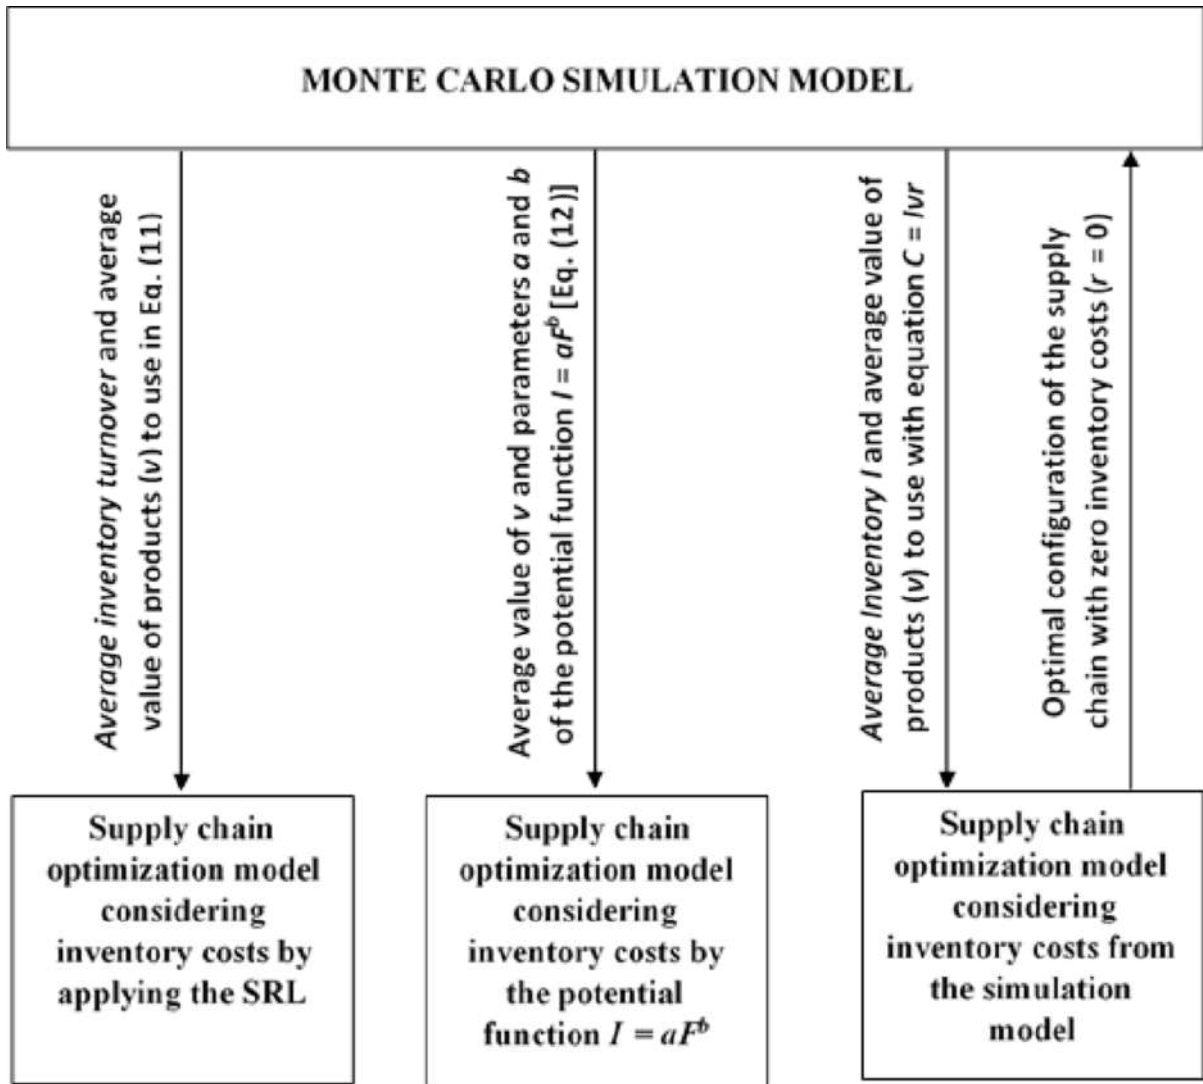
MONTE CARLO SIMULATION MODEL

Average inventory turnover and average value of products (v) to use in Eq. (11)

Average value of v and parameters a and b of the potential function $I = aF^b$ [Eq. (12)]

Average Inventory I and average value of products (v) to use with equation $C = Ivr$

Optimal configuration of the supply chain with zero inventory costs ($r = 0$)

Supply chain optimization model considering inventory costs by applying the SRL

Supply chain optimization model considering inventory costs by the potential function $I = aF^b$

Supply chain optimization model considering inventory costs from the simulation model